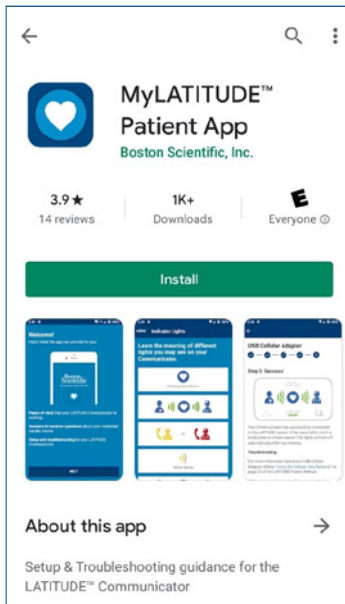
MyLATITUDE™ Patient App
Boston Scientific, Inc.

3.9 ★
14 reviews

1K+
Downloads

E
Everyone ⓘ

Install

Welcome!

Boston Scientific

NEXT

Indicator Lights

Learn the meaning of different lights you may see on your Communicator.

USB Cellular Adapter

Step 5: Success!

About this app

Setup & Troubleshooting guidance for the LATITUDE™ Communicator